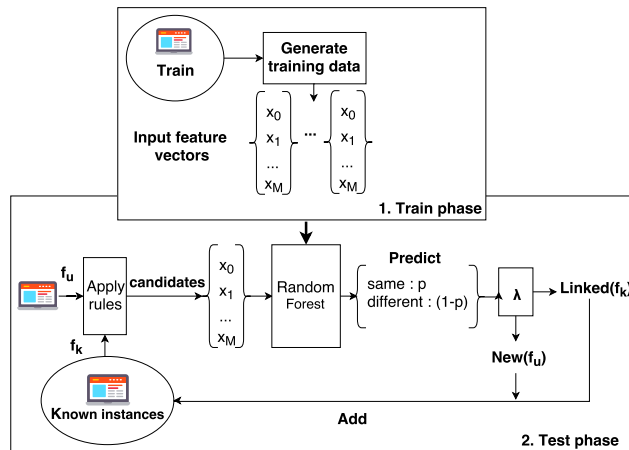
Train

Generate training data

Input feature vectors

$x_0$
$x_1$
...
$x_M$

...

$x_0$
$x_1$
...
$x_M$

1. Train phase

$f_u$

Apply rules

candidates

$x_0$
$x_1$
...
$x_M$

Random Forest

Predict

same : p
different : (1-p)

λ

Linked($f_k$)

$f_k$

New($f_u$)

Known instances

Add

2. Test phase